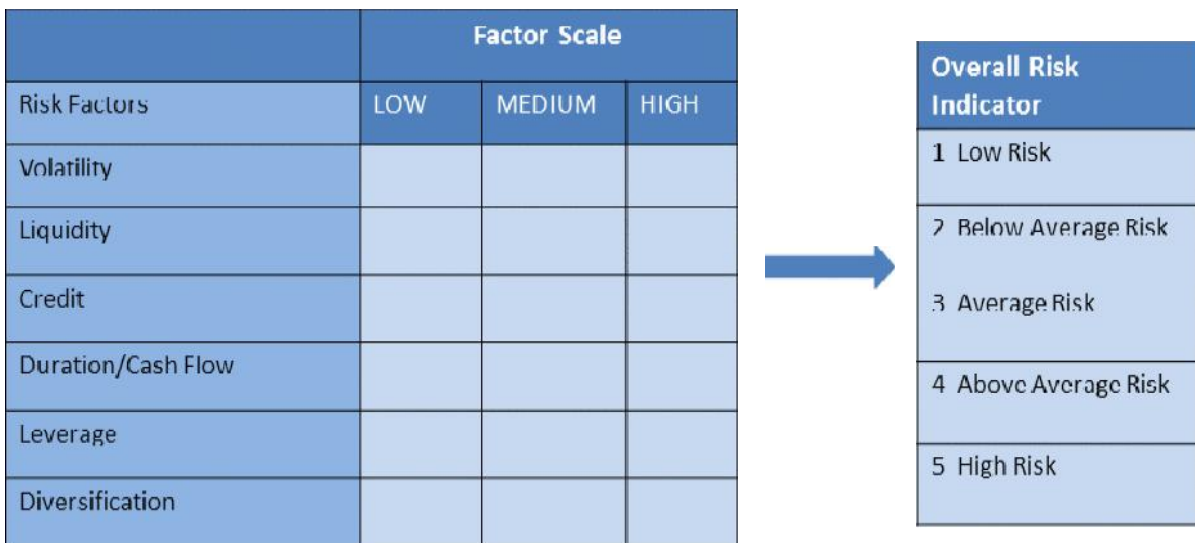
| | Factor Scale | | |
|---|---|---|---|
| Risk Factors | LOW | MEDIUM | HIGH |
| Volatility | | | |
| Liquidity | | | |
| Credit | | | |
| Duration/Cash Flow | | | |
| Leverage | | | |
| Diversification | | | |

| Overall Risk Indicator |
|---|
| 1 Low Risk |
| 2 Below Average Risk<br>3 Average Risk |
| 4 Above Average Risk |
| 5 High Risk |